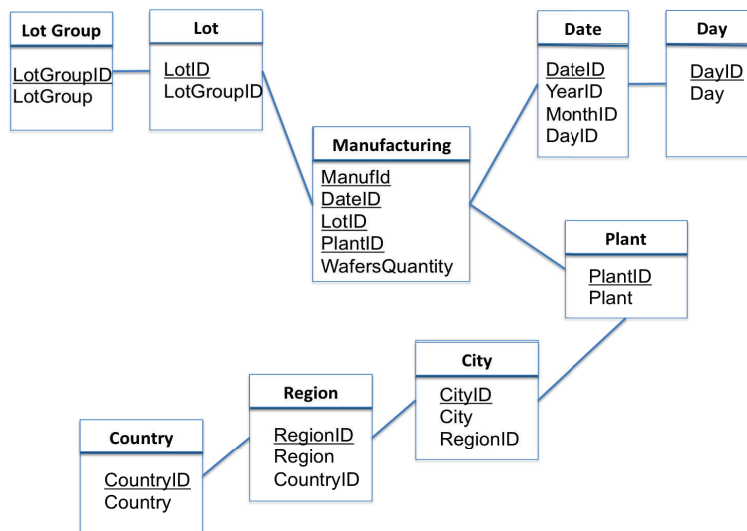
Lot Group
LotGroupID
LotGroup

Lot
LotID
LotGroupID

Date
DateID
YearID
MonthID
DayID

Day
DayID
Day

Manufacturing
ManufId
DateID
LotID
PlantID
WafersQuantity

Plant
PlantID
Plant

City
CityID
City
RegionID

Region
RegionID
Region
CountryID

Country
CountryID
Country